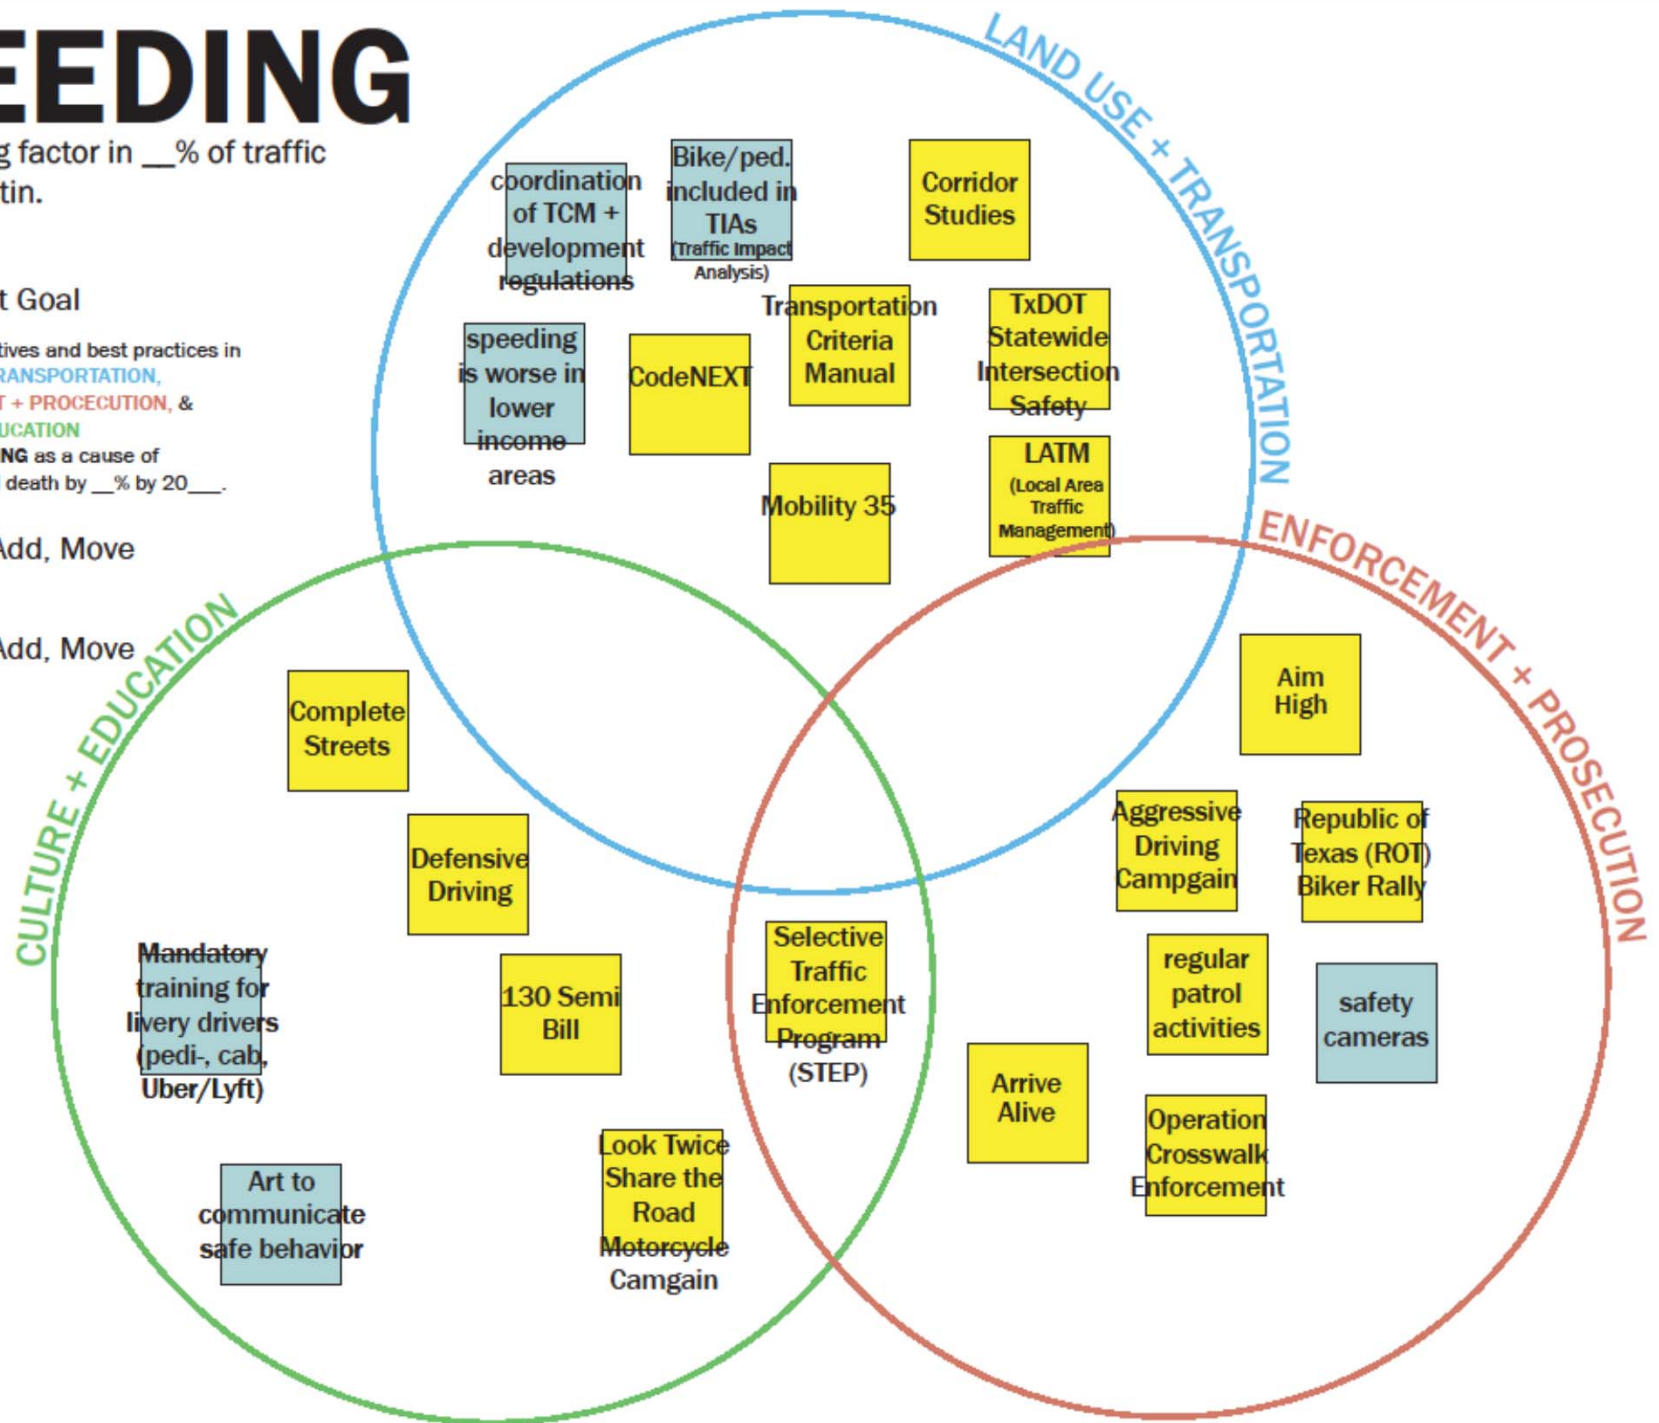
EEDING
g factor in __% of traffic
tin.

t Goal

tives and best practices in
RANSPORTATION,
T + PROCECUTION, &
UCATION
NG as a cause of
death by __% by 20___.

Add, Move

Add, Move

LAND USE + TRANSPORTATION

ENFORCEMENT + PROSECUTION

CULTURE + EDUCATION

coordination of TCM + development regulations

Bike/ped. included in TIAs (Traffic Impact Analysis)

Corridor Studies

speeding is worse in lower income areas

CodeNEXT

Transportation Criteria Manual

TxDOT Statewide Intersection Safety

LATM (Local Area Traffic Management)

Mobility 35

Aim High

Complete Streets

Defensive Driving

Aggressive Driving Campgain

Republic of Texas (ROT) Biker Rally

Mandatory training for livery drivers (pedi-, cab, Uber/Lyft)

130 Semi Bill

Selective Traffic Enforcement Program (STEP)

regular patrol activities

safety cameras

Arrive Alive

Art to communicate safe behavior

Look Twice Share the Road Motorcycle Camgain

Operation Crosswalk Enforcement